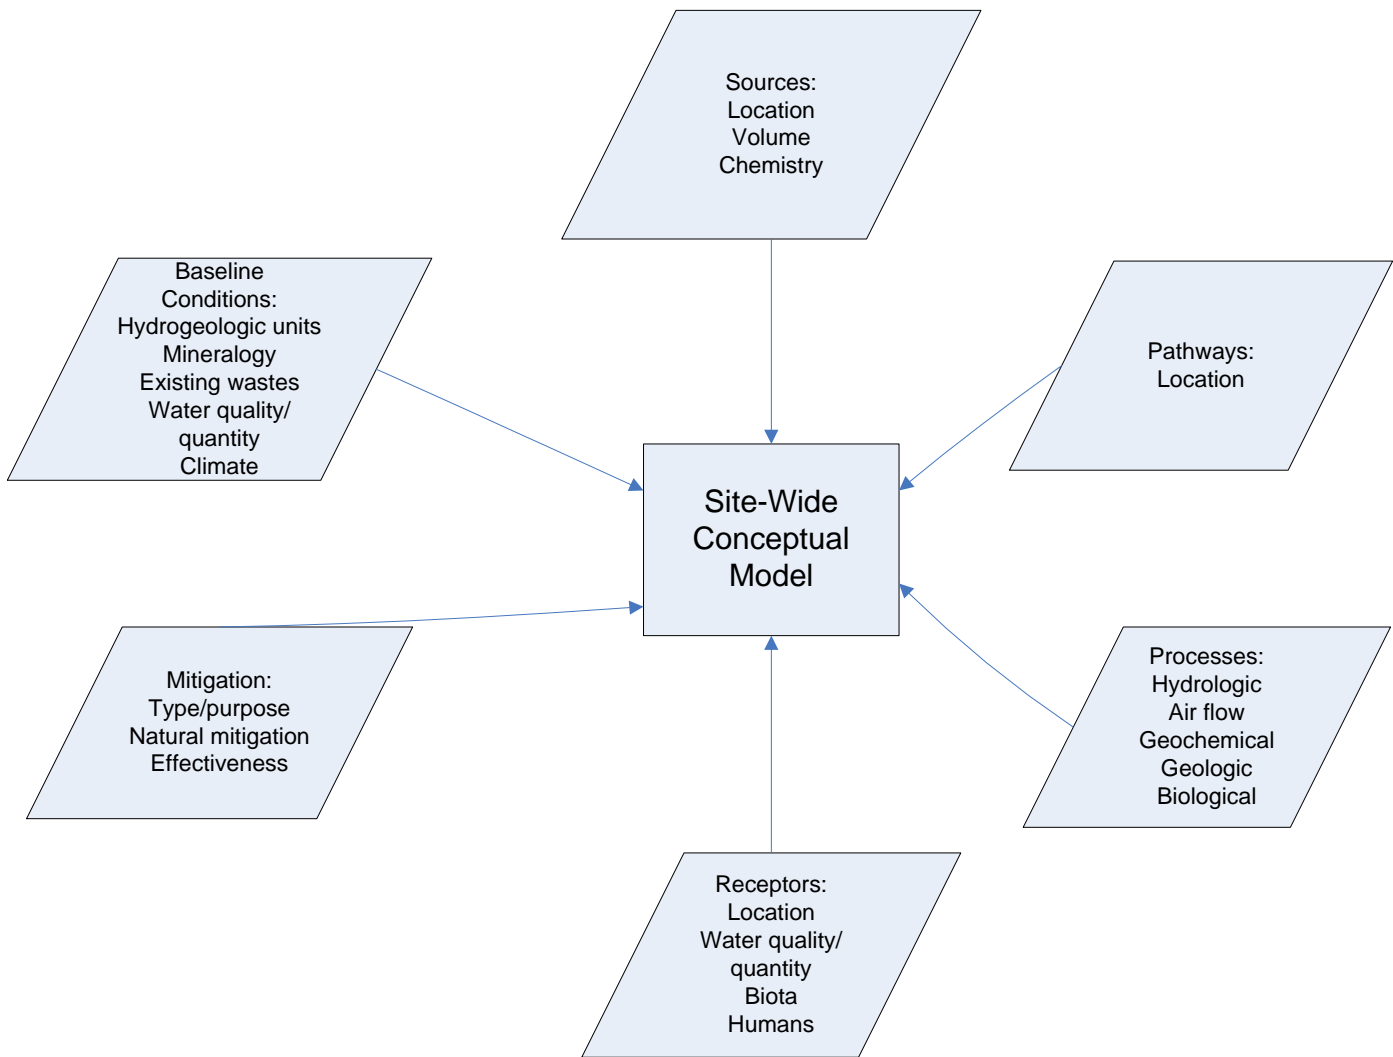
Sources:
Location
Volume
Chemistry

Baseline
Conditions:
Hydrogeologic units
Mineralogy
Existing wastes
Water quality/
quantity
Climate

Pathways:
Location

Site-Wide
Conceptual
Model

Mitigation:
Type/purpose
Natural mitigation
Effectiveness

Processes:
Hydrologic
Air flow
Geochemical
Geologic
Biological

Receptors:
Location
Water quality/
quantity
Biota
Humans